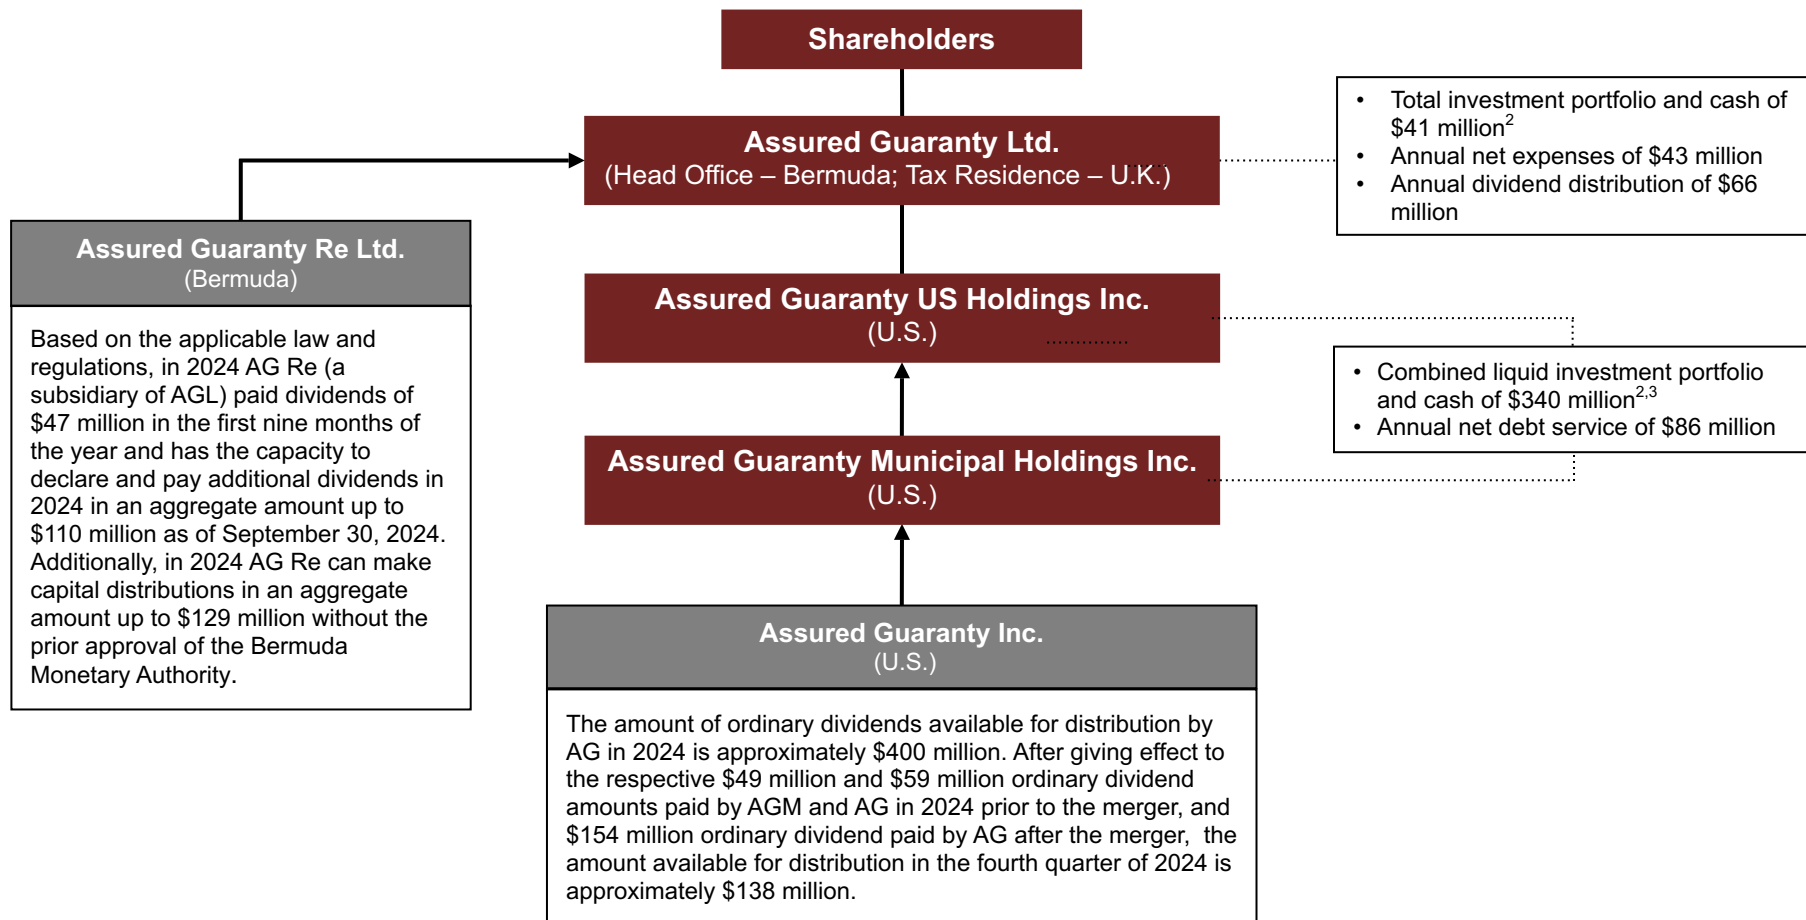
Shareholders

Assured Guaranty Ltd.
(Head Office – Bermuda; Tax Residence – U.K.)

- Total investment portfolio and cash of $41 million$^{2}$
- Annual net expenses of $43 million
- Annual dividend distribution of $66 million

Assured Guaranty Re Ltd.
(Bermuda)

Based on the applicable law and regulations, in 2024 AG Re (a subsidiary of AGL) paid dividends of $47 million in the first nine months of the year and has the capacity to declare and pay additional dividends in 2024 in an aggregate amount up to $110 million as of September 30, 2024. Additionally, in 2024 AG Re can make capital distributions in an aggregate amount up to $129 million without the prior approval of the Bermuda Monetary Authority.

Assured Guaranty US Holdings Inc.
(U.S.)

- Combined liquid investment portfolio and cash of $340 million$^{2,3}$
- Annual net debt service of $86 million

Assured Guaranty Municipal Holdings Inc.
(U.S.)

Assured Guaranty Inc.
(U.S.)

The amount of ordinary dividends available for distribution by AG in 2024 is approximately $400 million. After giving effect to the respective $49 million and $59 million ordinary dividend amounts paid by AGM and AG in 2024 prior to the merger, and $154 million ordinary dividend paid by AG after the merger, the amount available for distribution in the fourth quarter of 2024 is approximately $138 million.